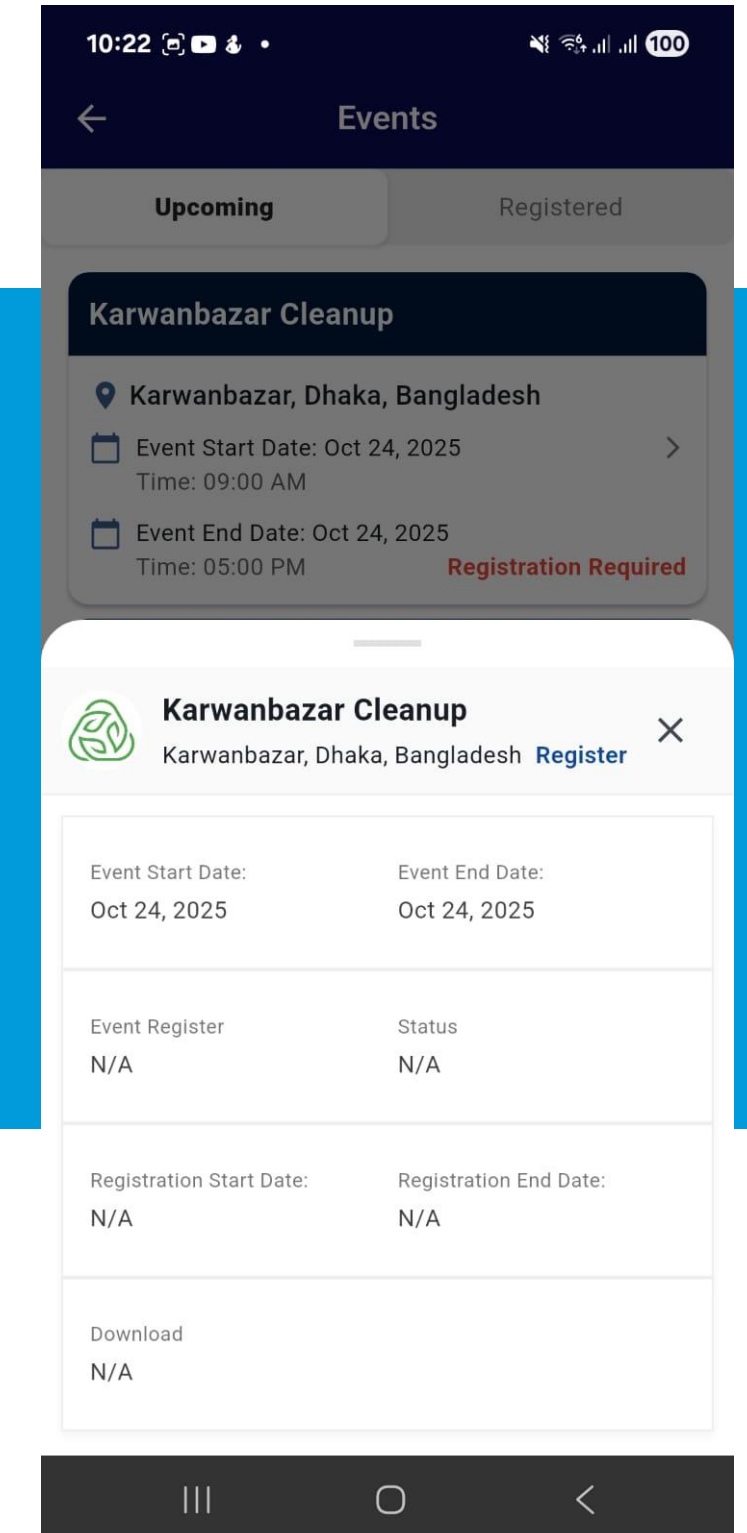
10:22 100

Events

Upcoming

Registered

Karwanbazar Cleanup

Karwanbazar, Dhaka, Bangladesh

Event Start Date: Oct 24, 2025
Time: 09:00 AM

Event End Date: Oct 24, 2025
Time: 05:00 PM

Registration Required

Karwanbazar Cleanup

Karwanbazar, Dhaka, Bangladesh Register

Event Start Date:
Oct 24, 2025

Event End Date:
Oct 24, 2025

Event Register
N/A

Status
N/A

Registration Start Date:
N/A

Registration End Date:
N/A

Download
N/A